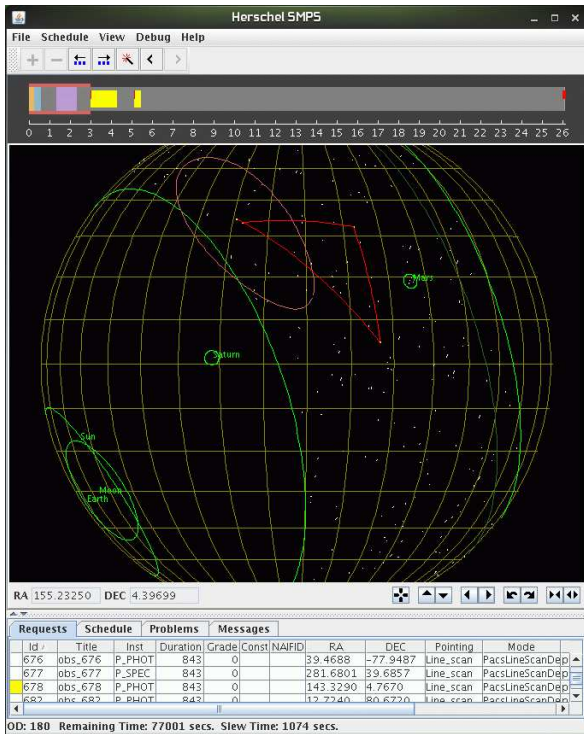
Herschel SMPS

File Schedule View Debug Help

0 1 2 3 4 5 6 7 8 9 10 11 12 13 14 15 16 17 18 19 20 21 22 23 24 25 26

Mars
Saturn
Sun
Moon
Earth

RA 155.23250 DEC 4.39699

Requests Schedule Problems Messages

| Id | Title | Inst | Duration | Grade | Const | NAIFID | RA | DEC | Pointing | Mode |
|---|---|---|---|---|---|---|---|---|---|---|
| 676 | obs_676 | P_PHOT | 843 | 0 | | | 39.4688 | -77.9487 | Line_scan | PacsLineScanDep |
| 677 | obs_677 | P_SPEC | 843 | 0 | | | 281.6801 | 39.6857 | Line_scan | PacsLineScanDep |
| 678 | obs_678 | P_PHOT | 843 | 0 | | | 143.3290 | 4.7670 | Line_scan | PacsLineScanDep |
| 682 | obs_682 | P_PHOT | 843 | 0 | | | 12.7240 | 80.6720 | Line_scan | PacsLineScanDep |

OD: 180 Remaining Time: 77001 secs. Slew Time: 1074 secs.